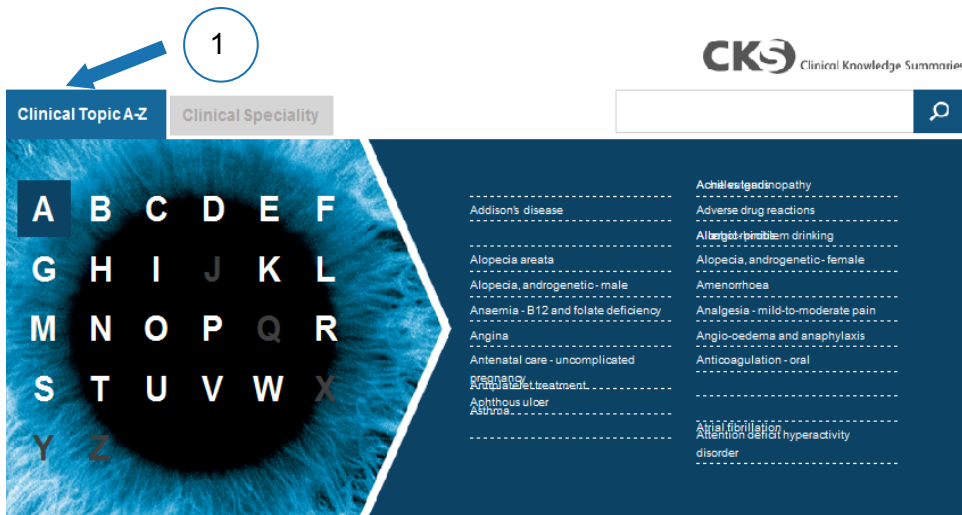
1

CKS Clinical Knowledge Summaries

Clinical Topic A-Z

Clinical Speciality

A B C D E F
G H I J K L
M N O P Q R
S T U V W X
Y Z

Addison's disease
Alopecia areata
Alopecia, androgenetic - male
Anaemia - B12 and folate deficiency
Angina
Antenatal care - uncomplicated pregnancy
Antiplatelet treatment
Aphthous ulcer
Asthma

Achilles tendinopathy
Adverse drug reactions
Alcohol - problem drinking
Alopecia, androgenetic - female
Amenorrhoea
Analgesia - mild-to-moderate pain
Angio-oedema and anaphylaxis
Anticoagulation - oral
Atrial fibrillation
Attention deficit hyperactivity disorder